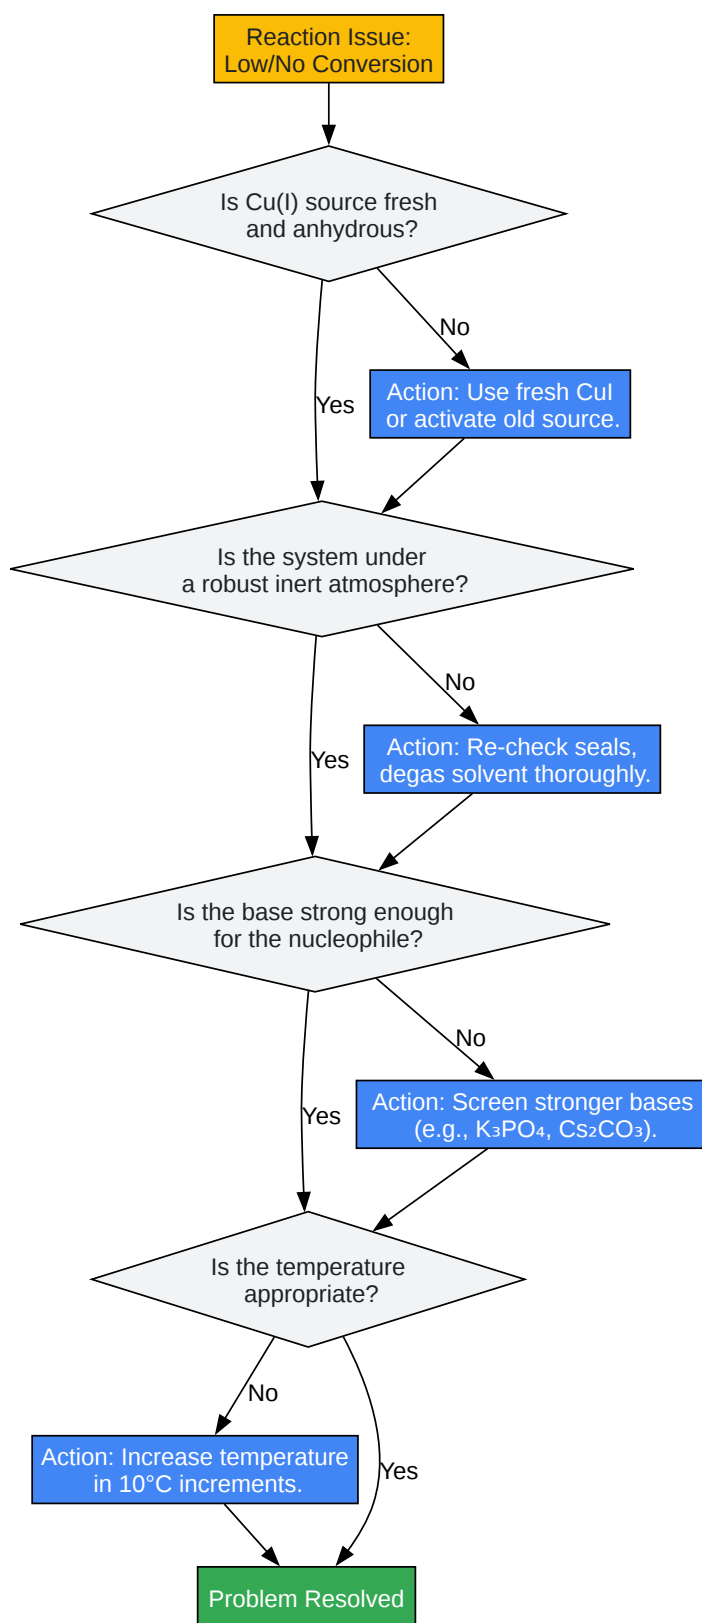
Reaction Issue: Low/No Conversion

Is Cu(I) source fresh and anhydrous?

No

Action: Use fresh CuI or activate old source.

Yes

Is the system under a robust inert atmosphere?

No

Action: Re-check seals, degas solvent thoroughly.

Yes

Is the base strong enough for the nucleophile?

No

Action: Screen stronger bases (e.g., $K_3PO_4$, $Cs_2CO_3$).

Yes

Is the temperature appropriate?

No

Action: Increase temperature in 10°C increments.

Yes

Problem Resolved